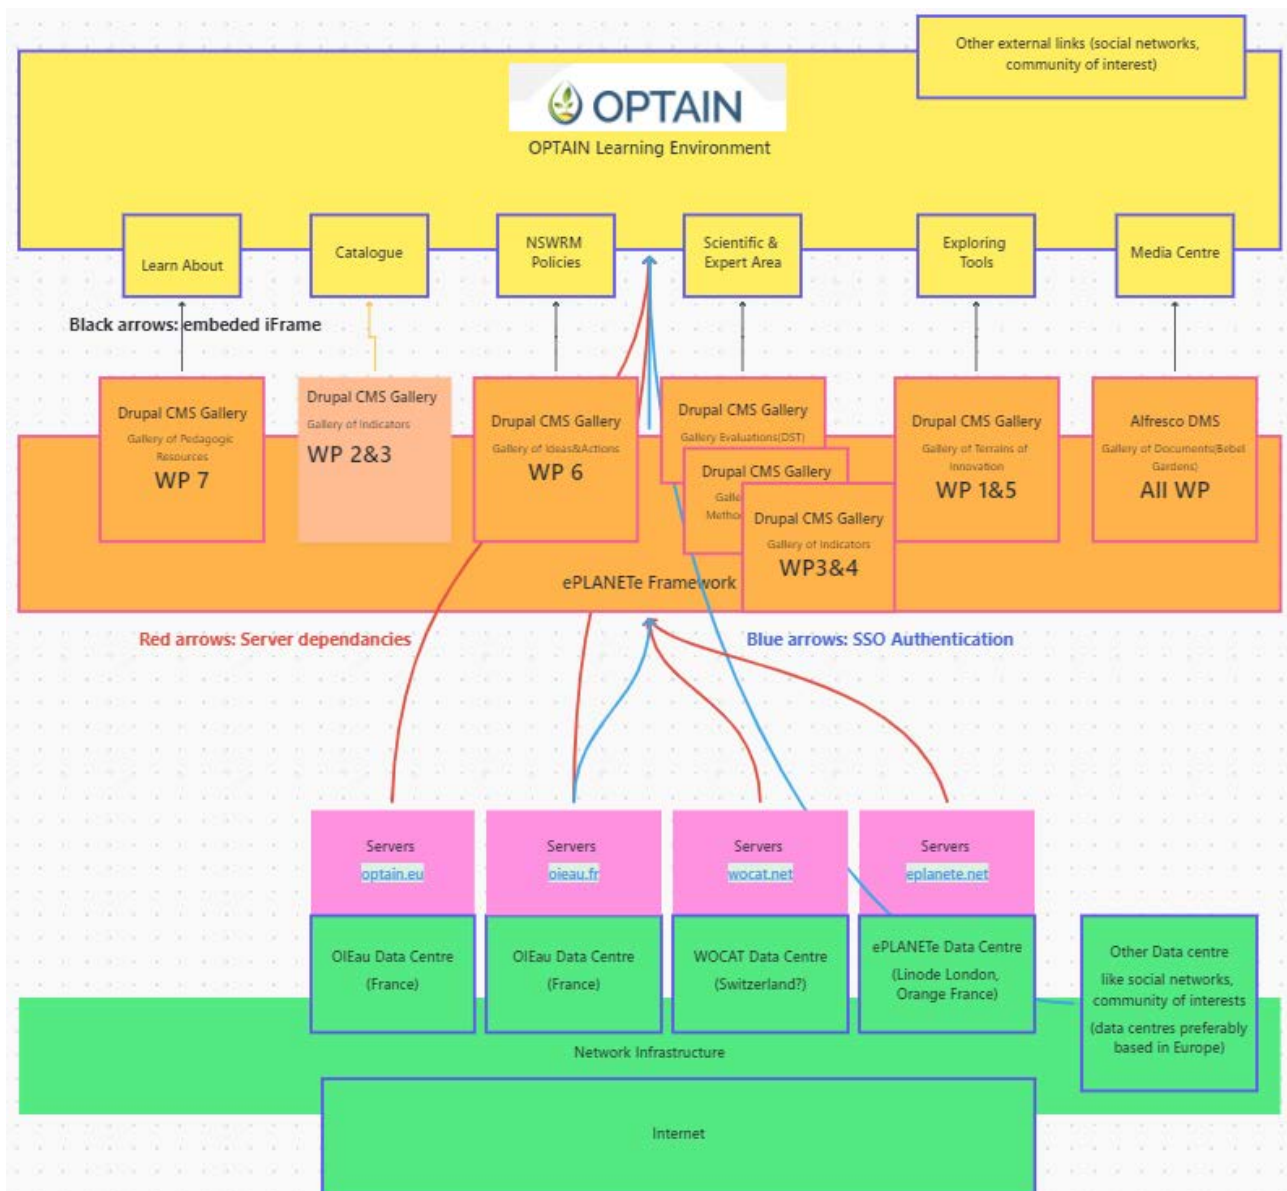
Other external links (social networks, community of interest)

OPTAIN

OPTAIN Learning Environment

Learn About

Catalogue

NSWRM Policies

Scientific & Expert Area

Exploring Tools

Media Centre

Black arrows: embeded iFrame

Drupal CMS Gallery
Gallery of Pedagogic Resources
WP 7

Drupal CMS Gallery
Gallery of Indicators
WP 2&3

Drupal CMS Gallery
Gallery of Ideas&Actions
WP 6

Drupal CMS Gallery
Gallery Evaluations(DST)

Drupal CMS Gallery
Galle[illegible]
Metho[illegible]

Drupal CMS Gallery
Gallery of Indicators
WP3&4

Drupal CMS Gallery
Gallery of Terrains of Innovation
WP 1&5

Alfresco DMS
Gallery of Documents(Bebel Gardens)
All WP

ePLANETe Framework

Red arrows: Server dependancies

Blue arrows: SSO Authentication

Servers
optain.eu

Servers
oieau.fr

Servers
wocat.net

Servers
eplanete.net

OIEau Data Centre
(France)

OIEau Data Centre
(France)

WOCAT Data Centre
(Switzerland?)

ePLANETe Data Centre
(Linode London, Orange France)

Other Data centre
like social networks, community of interests
(data centres preferably based in Europe)

Network Infrastructure

Internet